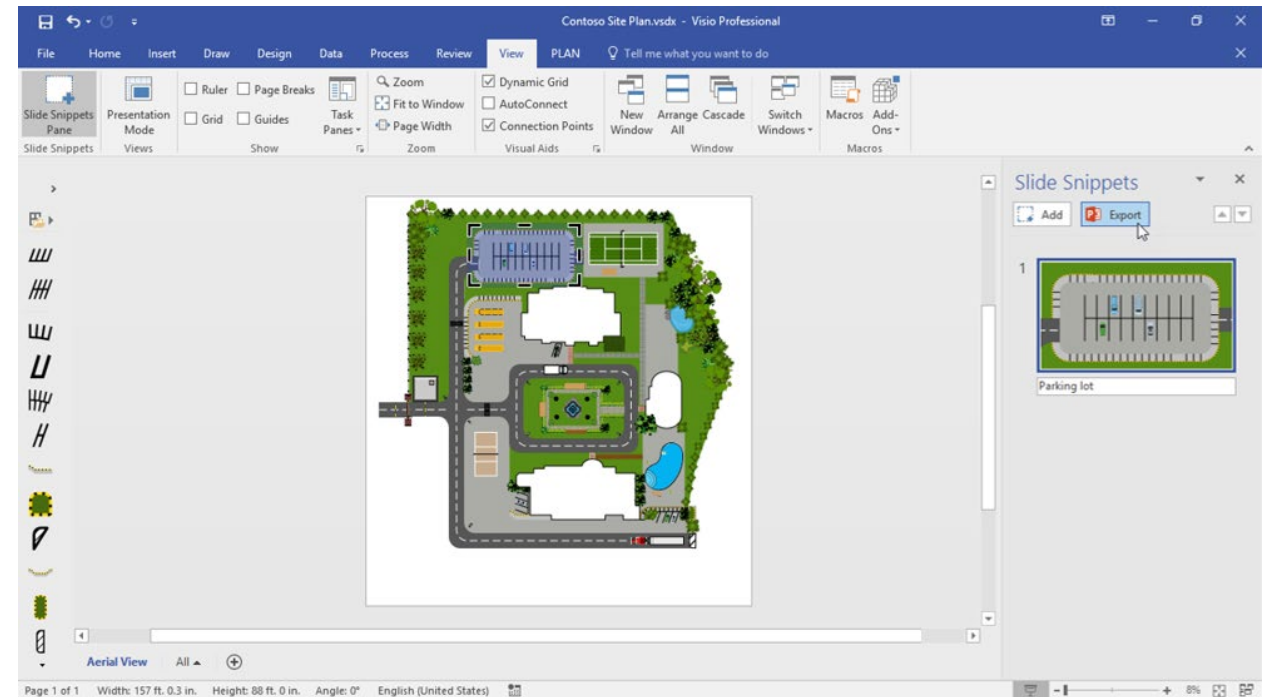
Contoso Site Plan.vsdx - Visio Professional

File Home Insert Draw Design Data Process Review View PLAN Tell me what you want to do

Slide Snippets Pane
Slide Snippets

Presentation Mode
Views

Ruler Page Breaks
Grid Guides
Task Panes
Show

Zoom
Fit to Window
Page Width
Zoom

Dynamic Grid
AutoConnect
Connection Points
Visual Aids

New Window
Arrange All
Cascade
Switch Windows
Window

Macros
Add-Ons
Macros

Slide Snippets

Add Export

1

Parking lot

Aerial View All

Page 1 of 1 Width: 157 ft. 0.3 in. Height: 88 ft. 0 in. Angle: 0° English (United States)

8%